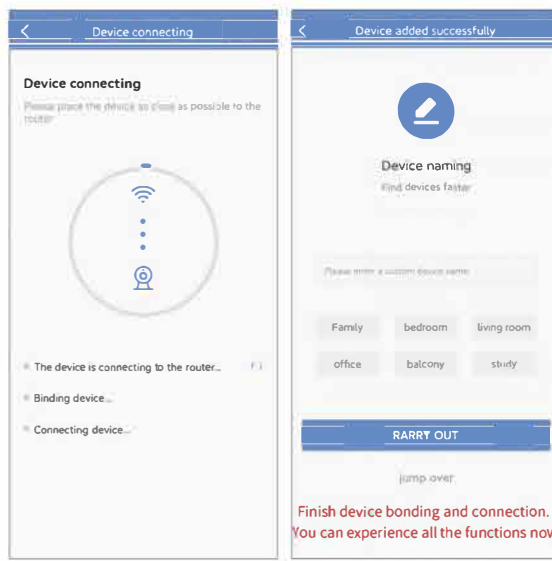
Device connecting

Device connecting

Please place the device as close as possible to the router

The device is connecting to the router...

Binding device...

Connecting device...

Device added successfully

Device naming

Find devices faster

Please enter a custom device name

| Family | bedroom | living room |
|---|---|---|
| office | balcony | study |

RARRY OUT

jump over

Finish device bonding and connection. You can experience all the functions now